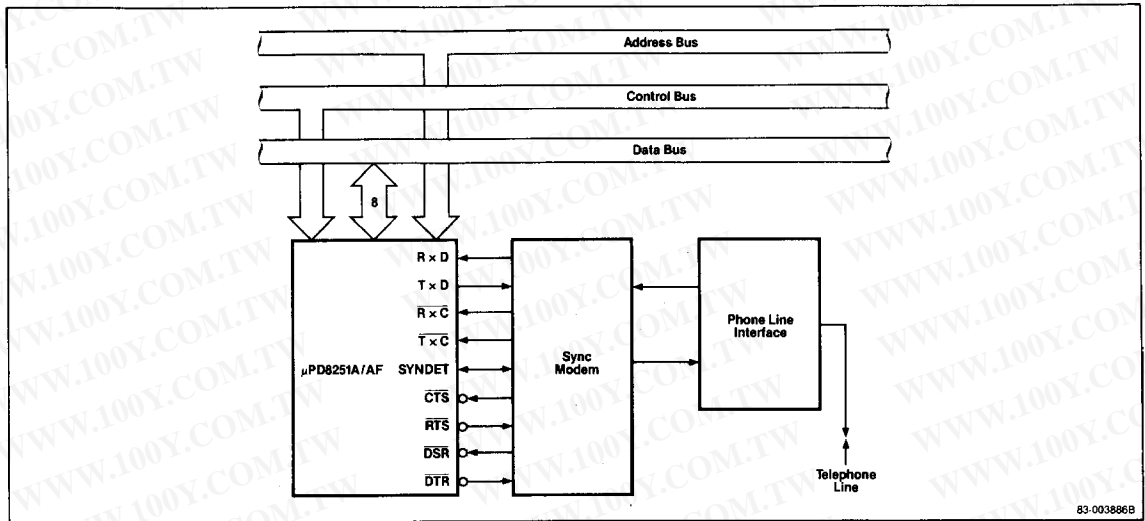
Address Bus

Control Bus

Data Bus

8

R × D

T × D

$\overline{R \times C}$

$\overline{T \times C}$

μPD8251A/AF

SYNDET

$\overline{CTS}$

$\overline{RTS}$

$\overline{DSR}$

$\overline{DTR}$

Sync Modem

Phone Line Interface

Telephone Line

83-003886B

WWW.100Y.COM.TW